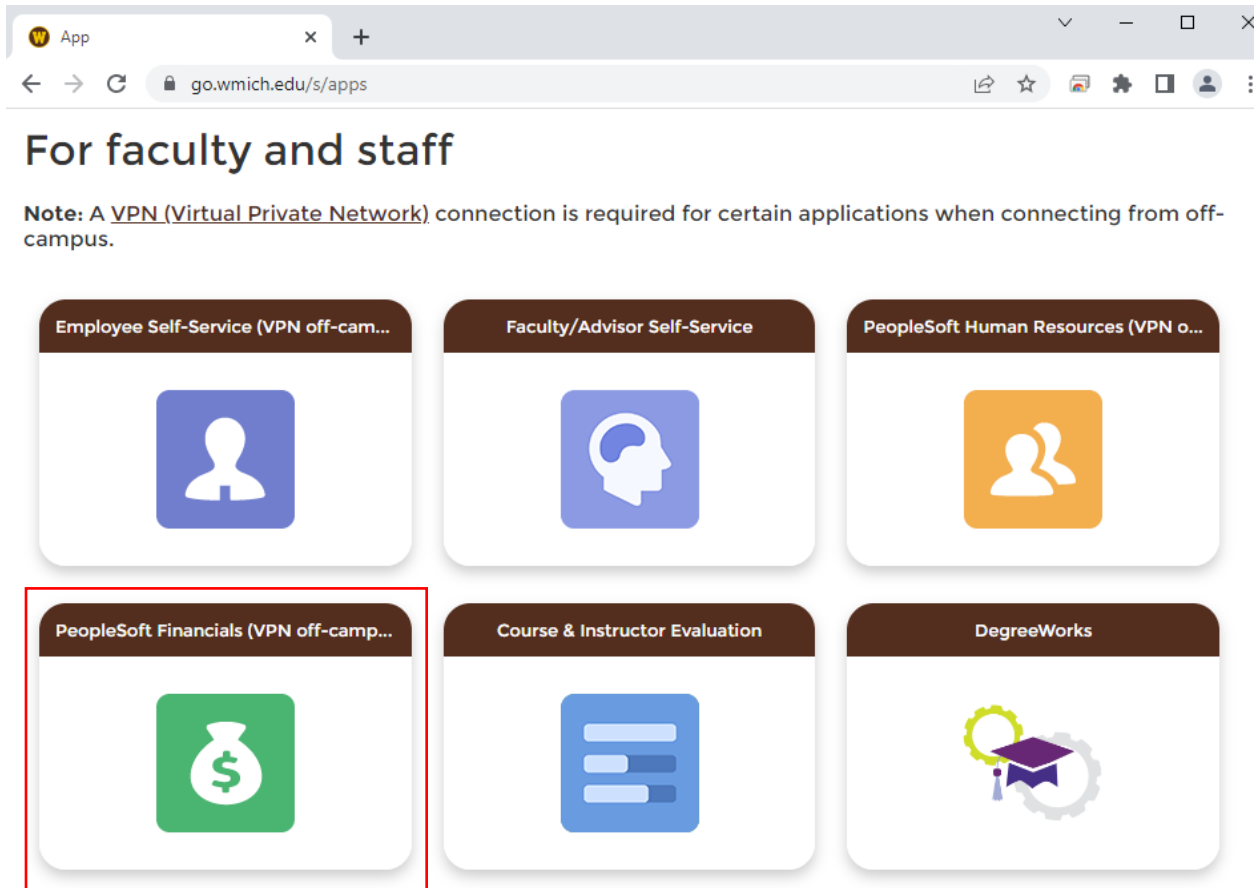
App

go.wmich.edu/s/apps

For faculty and staff

**Note:** A VPN (Virtual Private Network) connection is required for certain applications when connecting from off-campus.

Employee Self-Service (VPN off-cam...

Faculty/Advisor Self-Service

PeopleSoft Human Resources (VPN o...

PeopleSoft Financials (VPN off-camp...

Course & Instructor Evaluation

DegreeWorks